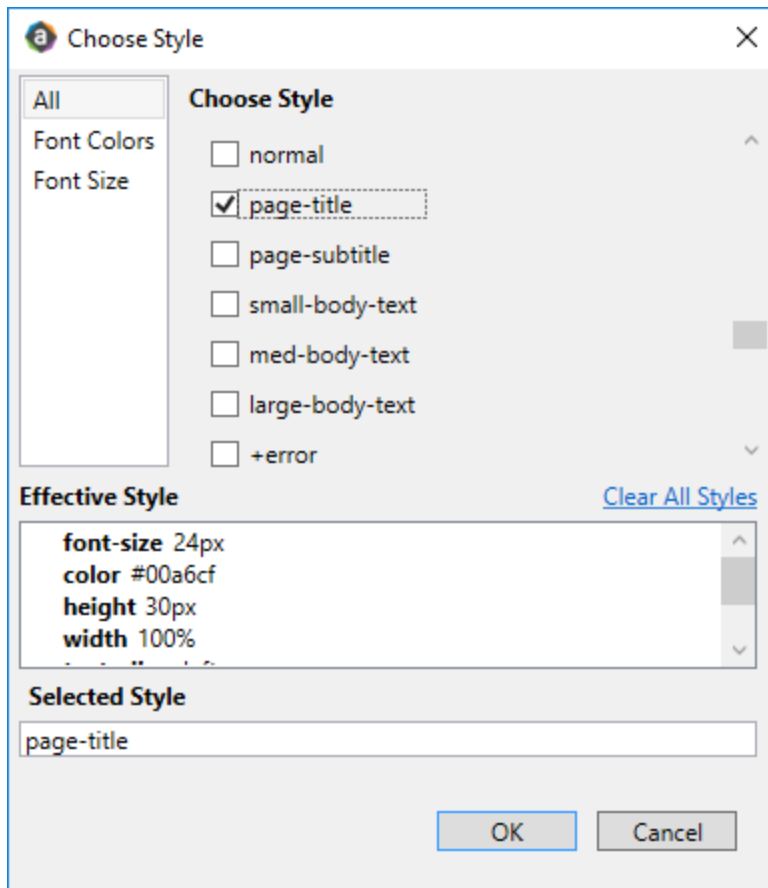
Choose Style

All
Font Colors
Font Size

Choose Style

normal
page-title
page-subtitle
small-body-text
med-body-text
large-body-text
+error

Effective Style
Clear All Styles

**font-size** 24px
**color** #00a6cf
**height** 30px
**width** 100%
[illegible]

Selected Style

page-title

OK
Cancel